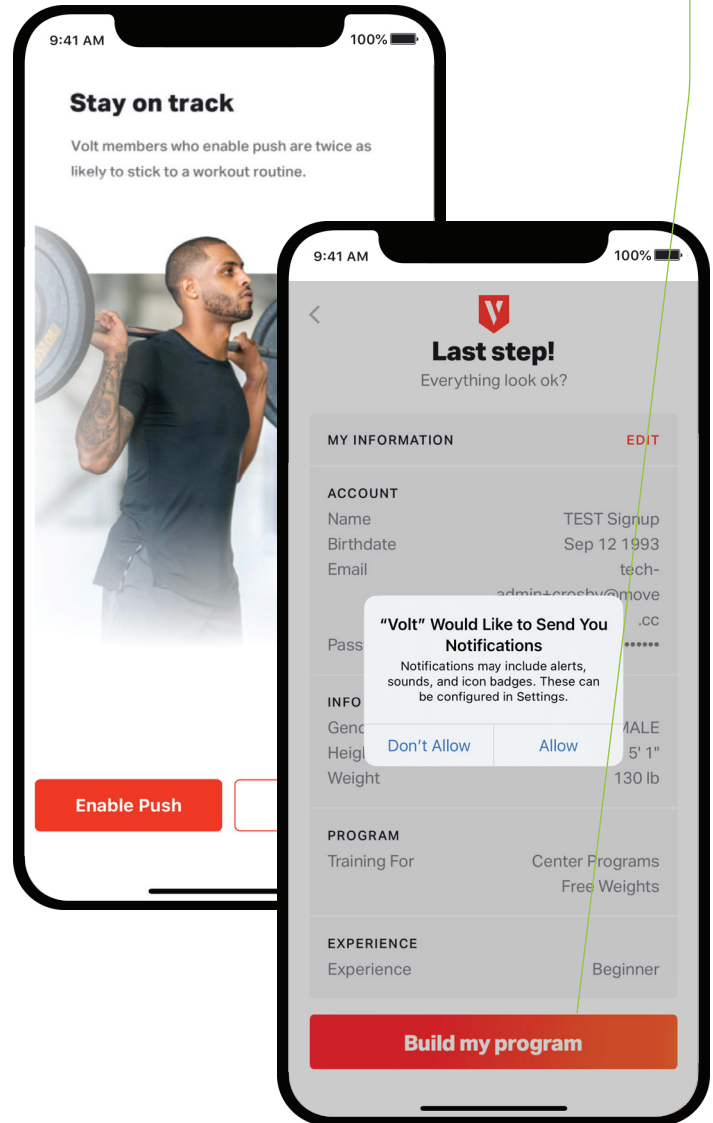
9:41 AM

100%

Stay on track

Volt members who enable push are twice as likely to stick to a workout routine.

Enable Push

9:41 AM

100%

Last step!

Everything look ok?

MY INFORMATION

EDIT

ACCOUNT

Name

TEST Signup

Birthdate

Sep 12 1993

Email

tech-admin+crosby@move.cc

Pass

••••••

INFO

Gend

MALE

Heig

5' 1"

Weight

130 lb

"Volt" Would Like to Send You Notifications

Notifications may include alerts, sounds, and icon badges. These can be configured in Settings.

Don't Allow

Allow

PROGRAM

Training For

Center Programs
Free Weights

EXPERIENCE

Experience

Beginner

Build my program